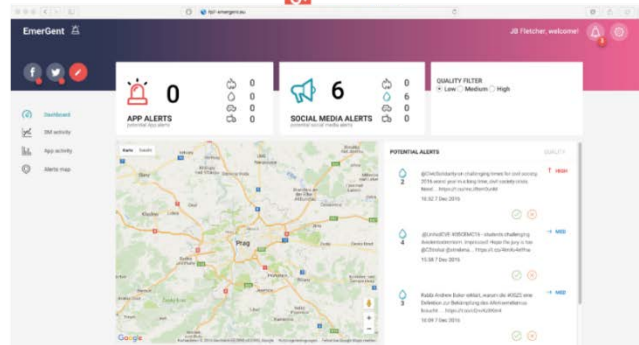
EmerGent

JB Fletcher, welcome!

0
APP ALERTS
potential app alerts

0
0
0
0

6
SOCIAL MEDIA ALERTS
potential social media alerts

0
6
0
0

QUALITY FILTER
Low Medium High

Dashboard
SM activity
App activity
Alerts map

Karte Satellit

Prag

Google

POTENTIAL ALERTS

QUALITY

2
@CivilSolidarity at challenging times for civil society 2016 assist your in a long time, civil society crisis. Need... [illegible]
10:32 7 Dec 2016
HIGH

4
@UnitedEVE #09DEMO16 - students challenging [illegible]
10:38 7 Dec 2016
MID

3
Kalda Andrew Baker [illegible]
10:39 7 Dec 2016
MID